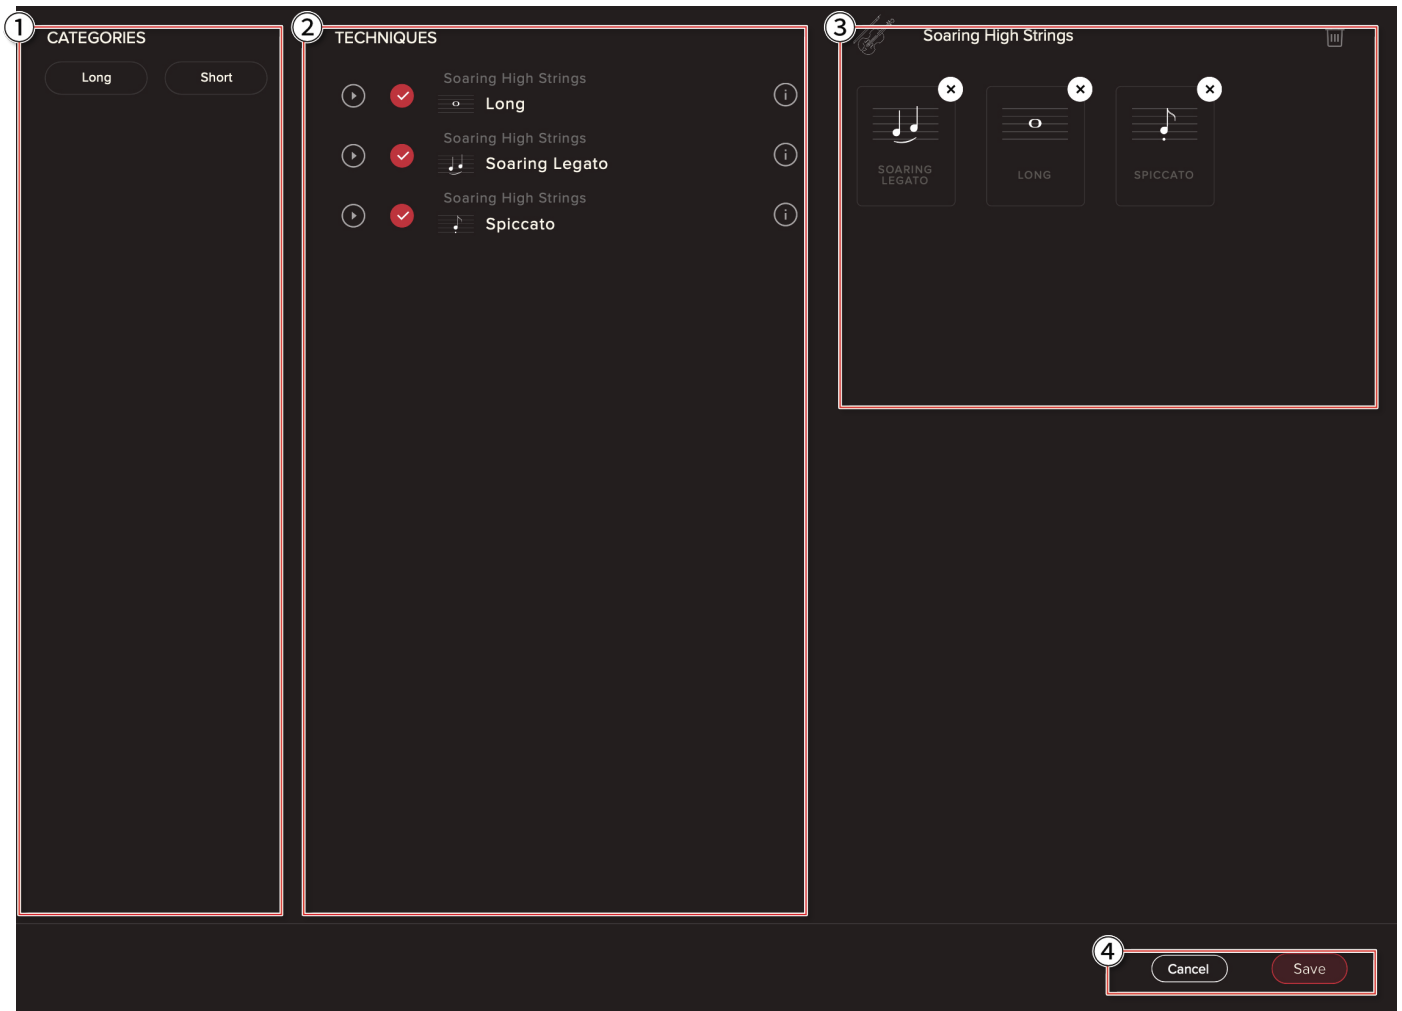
1 CATEGORIES

Long Short

2 TECHNIQUES

Soaring High Strings
Long

Soaring High Strings
Soaring Legato

Soaring High Strings
Spiccato

3 Soaring High Strings

SOARING LEGATO

LONG

SPICCATO

4 Cancel Save